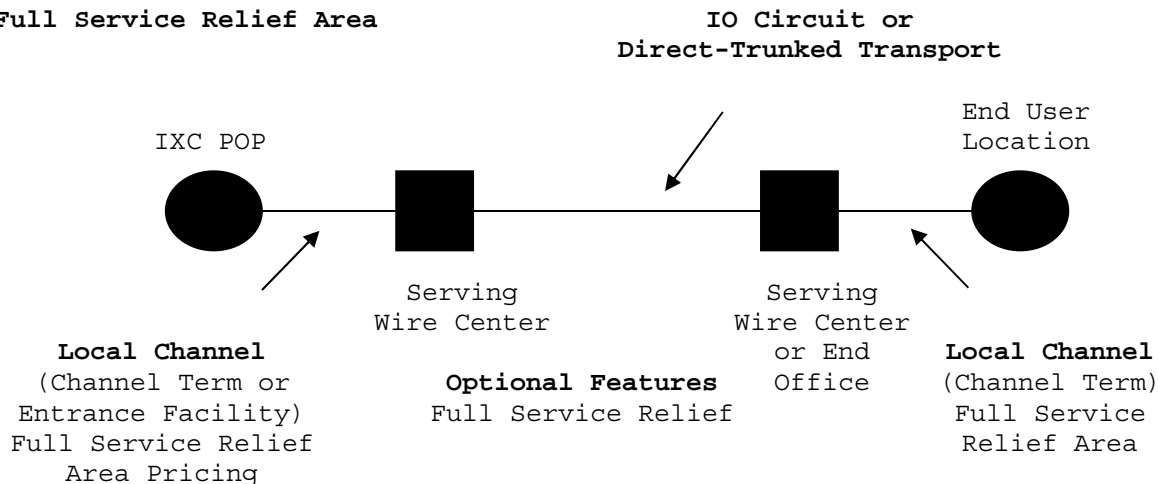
Full Service Relief Area

IO Circuit or Direct-Trunked Transport

IXC POP

End User Location

Serving Wire Center

Serving Wire Center or End Office

Local Channel (Channel Term or Entrance Facility) Full Service Relief Area Pricing

Optional Features Full Service Relief

Local Channel (Channel Term) Full Service Relief Area